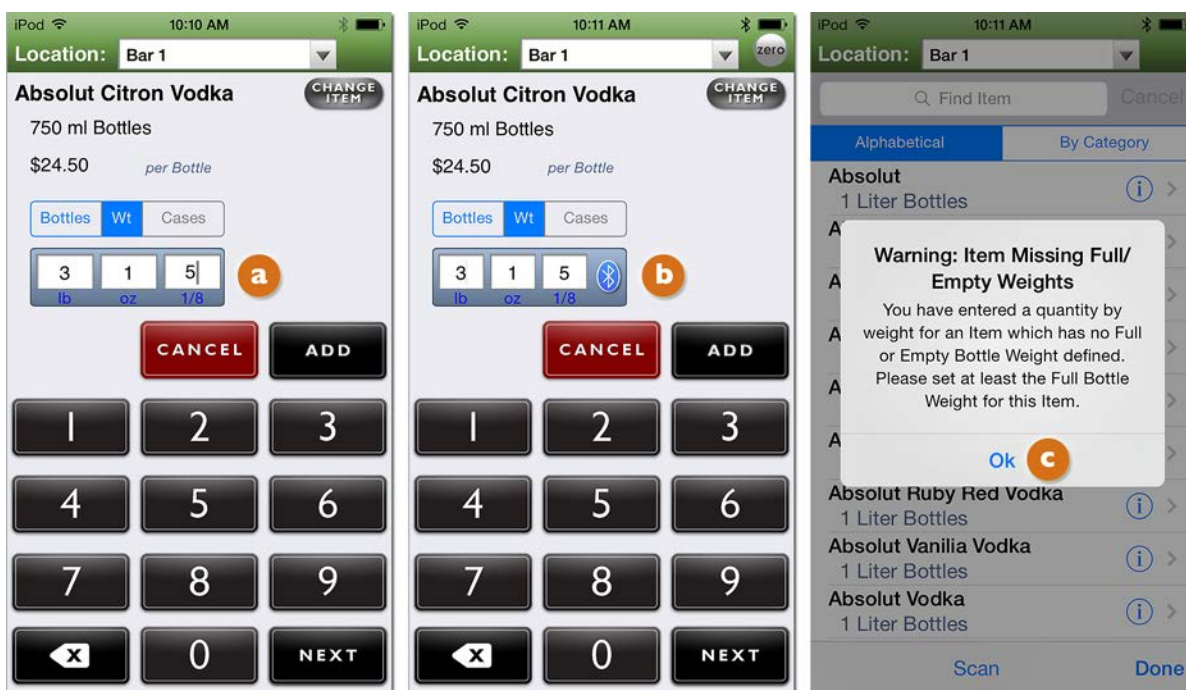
iPod 10:10 AM
Location: Bar 1
Absolut Citron Vodka
CHANGE ITEM
750 ml Bottles
$24.50 per Bottle
Bottles Wt Cases
3 1 5
lb oz 1/8
a
CANCEL ADD
1 2 3
4 5 6
7 8 9
0 NEXT

iPod 10:11 AM
Location: Bar 1
zero
Absolut Citron Vodka
CHANGE ITEM
750 ml Bottles
$24.50 per Bottle
Bottles Wt Cases
3 1 5
lb oz 1/8
b
CANCEL ADD
1 2 3
4 5 6
7 8 9
0 NEXT

iPod 10:11 AM
Location: Bar 1
Find Item
Cancel
Alphabetical By Category
Absolut
1 Liter Bottles
A
A
A
A
A
Warning: Item Missing Full/ Empty Weights
You have entered a quantity by weight for an Item which has no Full or Empty Bottle Weight defined. Please set at least the Full Bottle Weight for this Item.
Ok
c
Absolut Ruby Red Vodka
1 Liter Bottles
Absolut Vanilia Vodka
1 Liter Bottles
Absolut Vodka
1 Liter Bottles
Scan Done